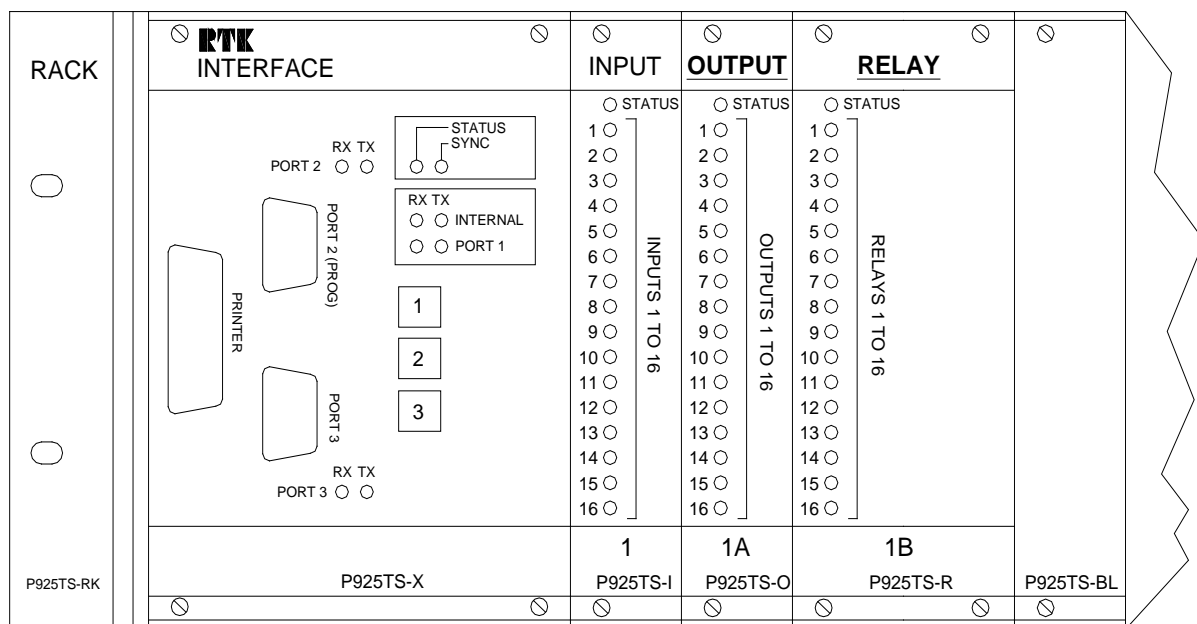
RACK

RTK
INTERFACE

RX TX
PORT 2

STATUS
SYNC

RX TX
INTERNAL
PORT 1

PORT 2 (PROG)

PRINTER

1
2
3

PORT 3

RX TX
PORT 3

P925TS-RK

P925TS-X

INPUT

STATUS
1
2
3
4
5
6
7
8
9
10
11
12
13
14
15
16

INPUTS 1 TO 16

1

P925TS-I

OUTPUT

STATUS
1
2
3
4
5
6
7
8
9
10
11
12
13
14
15
16

OUTPUTS 1 TO 16

1A

P925TS-O

RELAY

STATUS
1
2
3
4
5
6
7
8
9
10
11
12
13
14
15
16

RELAYS 1 TO 16

1B

P925TS-R

P925TS-BL